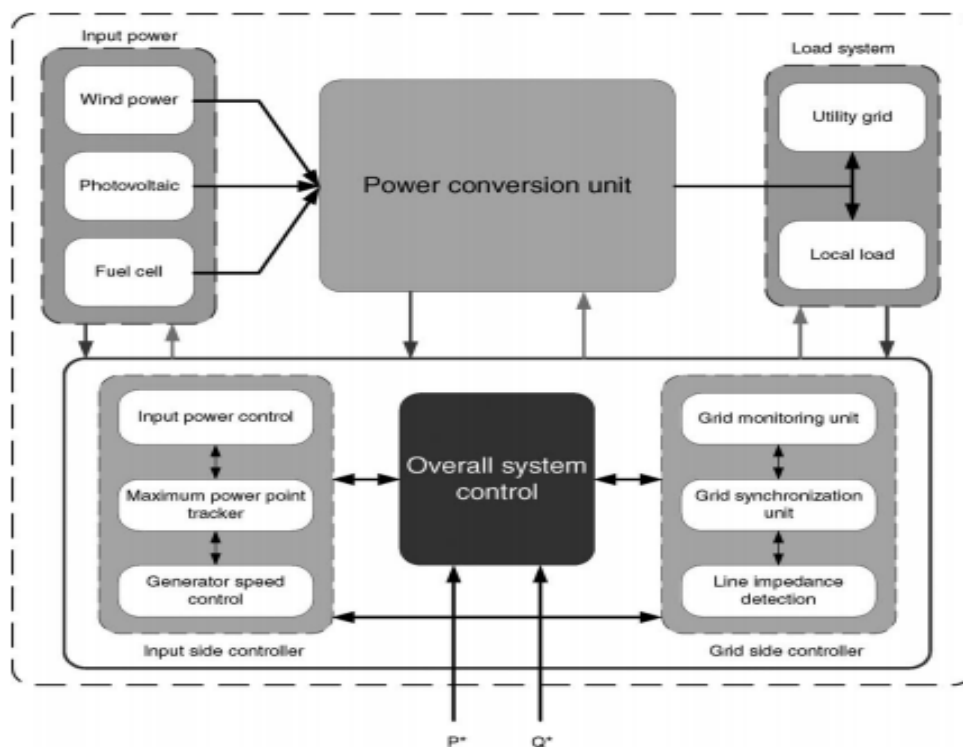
Input power

Wind power

Photovoltaic

Fuel cell

Power conversion unit

Load system

Utility grid

Local load

Input power control

Maximum power point tracker

Generator speed control

Input side controller

Overall system control

Grid monitoring unit

Grid synchronization unit

Line impedance detection

Grid side controller

P*

Q*